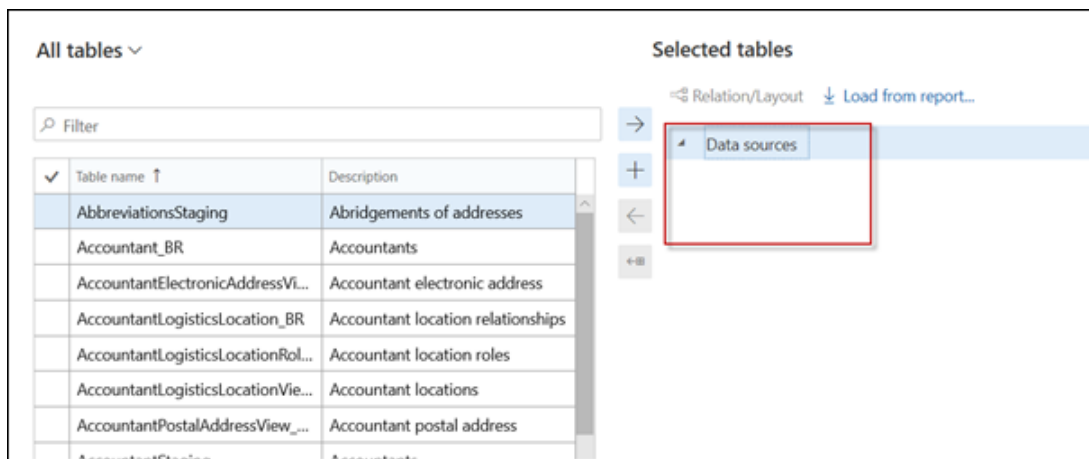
All tables

Filter

| ✓ | Table name ↑ | Description |
|---|---|---|
| | AbbreviationsStaging | Abridgements of addresses |
| | Accountant_BR | Accountants |
| | AccountantElectronicAddressVi... | Accountant electronic address |
| | AccountantLogisticsLocation_BR | Accountant location relationships |
| | AccountantLogisticsLocationRol... | Accountant location roles |
| | AccountantLogisticsLocationVie... | Accountant locations |
| | AccountantPostalAddressView_... | Accountant postal address |
| | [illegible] | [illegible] |

Selected tables

Relation/Layout Load from report...

Data sources